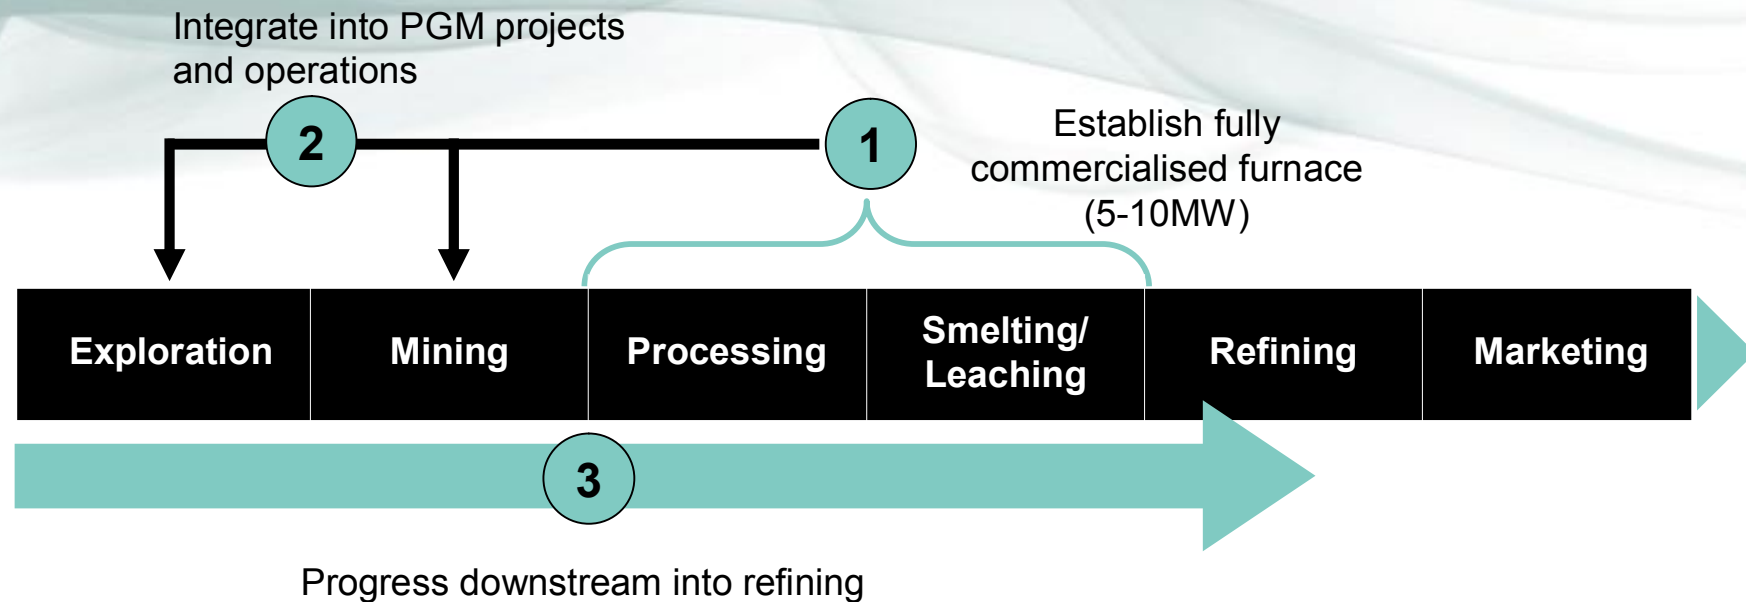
Integrate into PGM projects and operations

2

1

Establish fully commercialised furnace (5-10MW)

Exploration

Mining

Processing

Smelting/ Leaching

Refining

Marketing

3

Progress downstream into refining